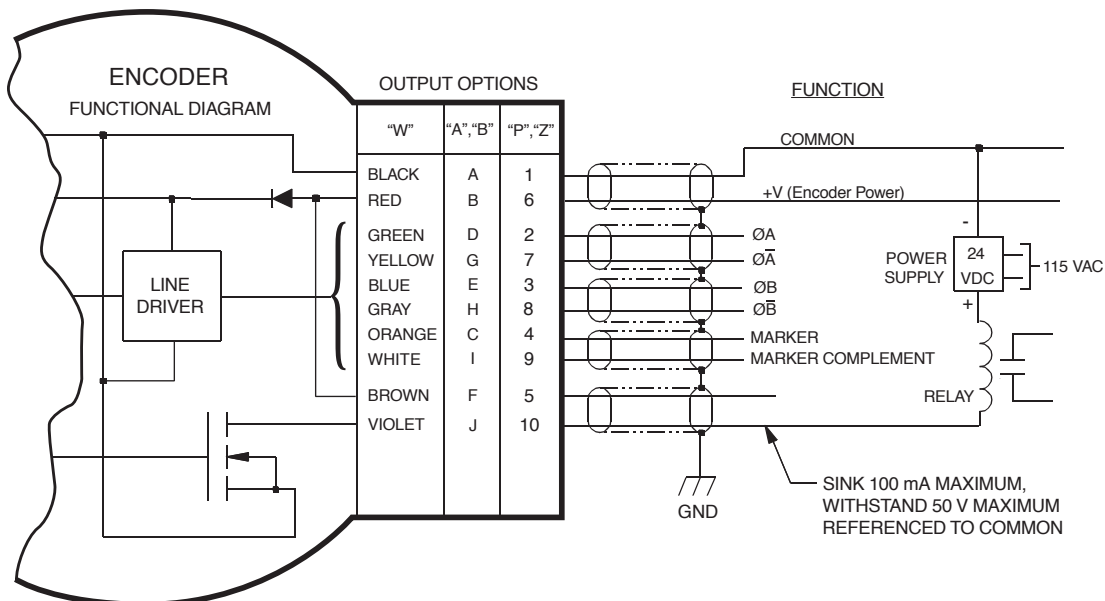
ENCODER
FUNCTIONAL DIAGRAM

LINE DRIVER

OUTPUT OPTIONS

| "W" | "A","B" | "P","Z" |
|---|---|---|
| BLACK | A | 1 |
| RED | B | 6 |
| GREEN | D | 2 |
| YELLOW | G | 7 |
| BLUE | E | 3 |
| GRAY | H | 8 |
| ORANGE | C | 4 |
| WHITE | I | 9 |
| BROWN | F | 5 |
| VIOLET | J | 10 |

FUNCTION

COMMON

+V (Encoder Power)

ØA
Ø$\overline{A}$
ØB
Ø$\overline{B}$
MARKER
MARKER COMPLEMENT

POWER SUPPLY
24 VDC
-
+
115 VAC

RELAY

GND

SINK 100 mA MAXIMUM, WITHSTAND 50 V MAXIMUM REFERENCED TO COMMON